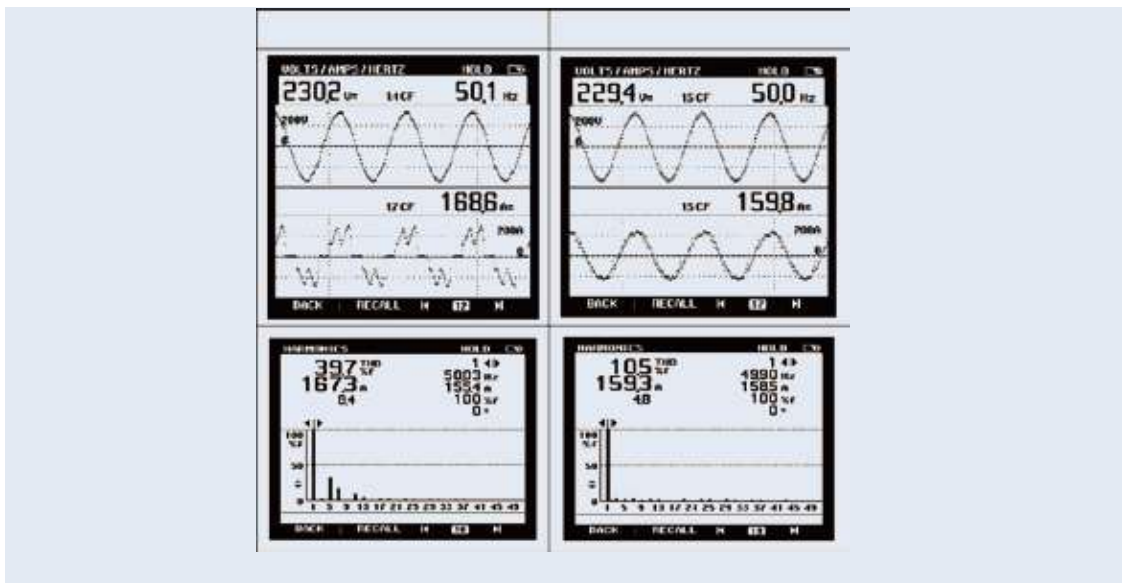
VOLTS / AMPS / HERTZ HOLD
230,2 Vrms 1,4 CF 50,1 Hz
200V
0
1,7 CF 168,6 Arms
200A
0
BACK RECALL

VOLTS / AMPS / HERTZ HOLD
229,4 Vrms 1,5 CF 50,0 Hz
200V
0
1,5 CF 159,8 Arms
200A
0
BACK RECALL

HARMONICS HOLD
39,7 THD %r
167,3 A
0,4
1
50,03 Hz
155,4 A
100 %r
0 °
100 %r
50
0
1 5 9 13 17 21 25 29 33 37 41 45 49
BACK RECALL

HARMONICS HOLD
10,5 THD %r
159,3 A
4,8
1
49,90 Hz
158,5 A
100 %r
0 °
100 %r
50
0
1 5 9 13 17 21 25 29 33 37 41 45 49
BACK RECALL